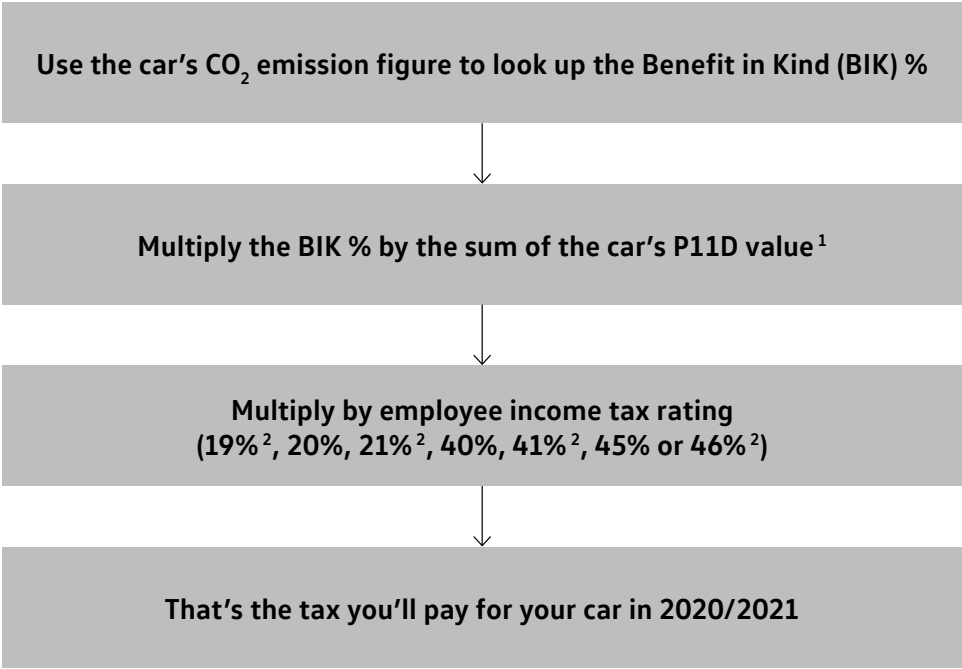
Use the car's $CO_2$ emission figure to look up the Benefit in Kind (BIK) %

Multiply the BIK % by the sum of the car's P11D value $^1$

Multiply by employee income tax rating (19% $^2$, 20%, 21% $^2$, 40%, 41% $^2$, 45% or 46% $^2$)

That's the tax you'll pay for your car in 2020/2021